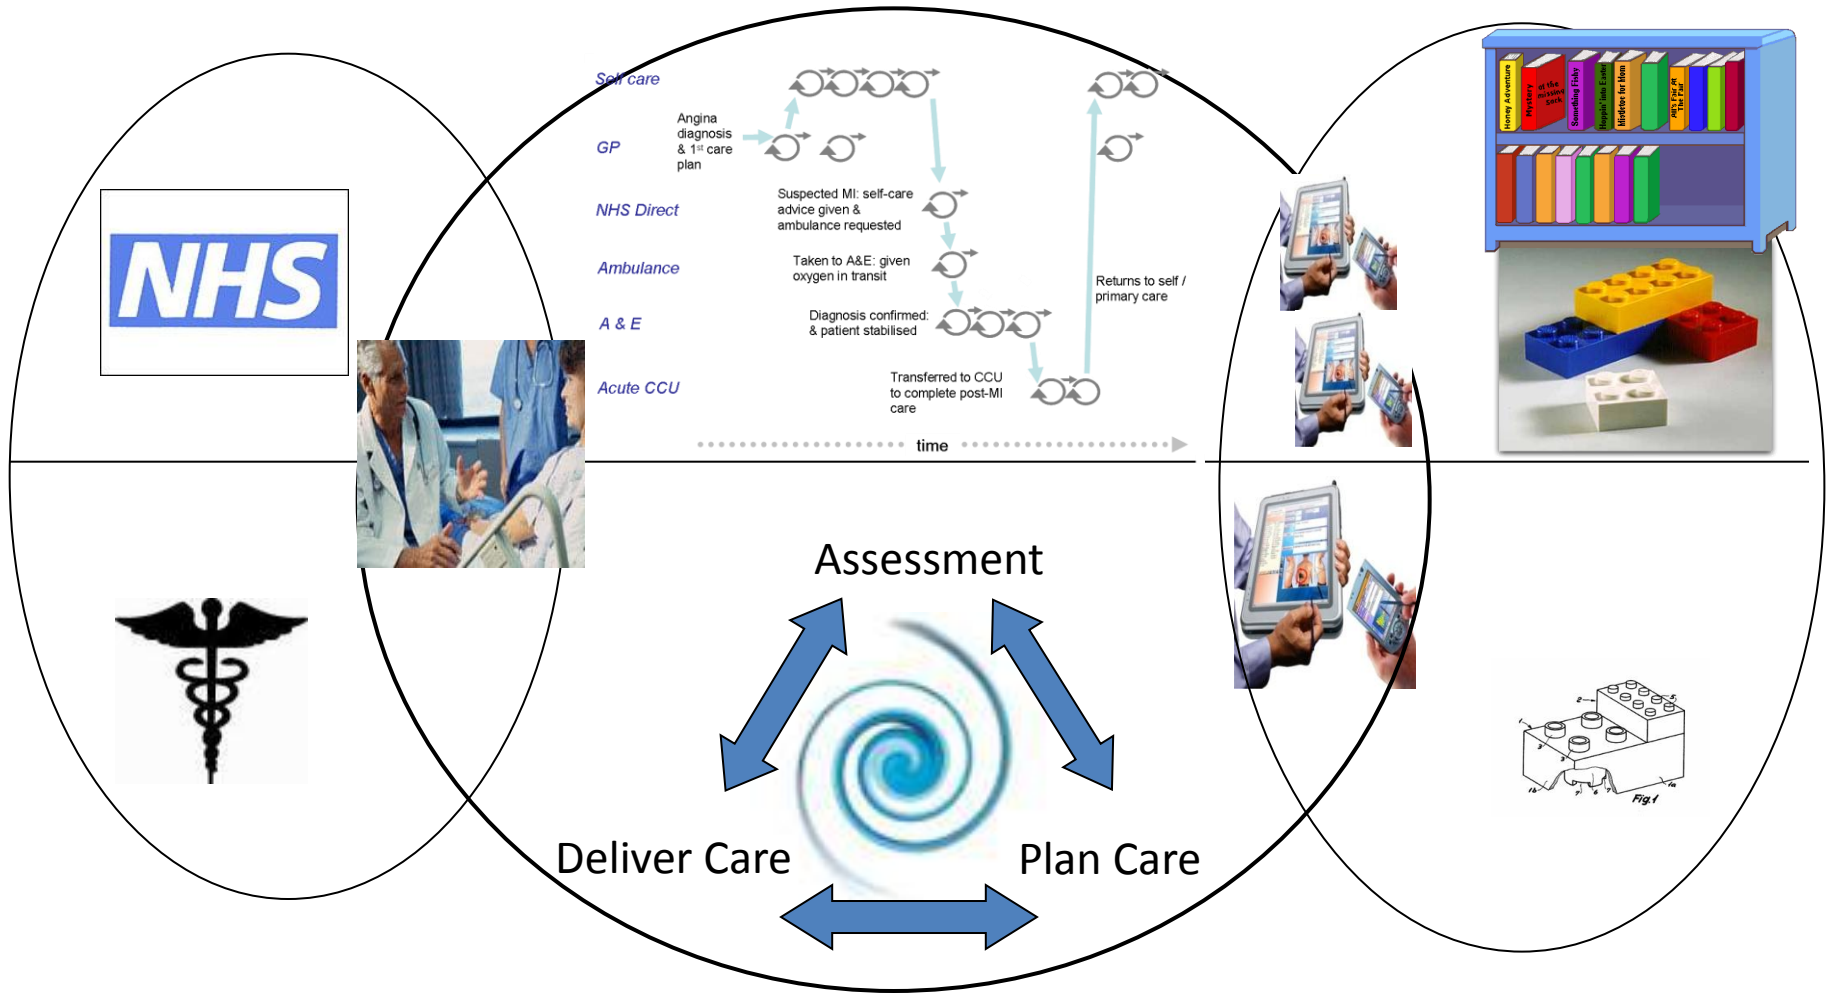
NHS

Self care
GP
NHS Direct
Ambulance
A & E
Acute CCU

Angina diagnosis & 1$^{st}$ care plan

Suspected MI: self-care advice given & ambulance requested

Taken to A&E: given oxygen in transit

Diagnosis confirmed: & patient stabilised

Transferred to CCU to complete post-MI care

Returns to self / primary care

time

Honey Adventure
Mystery of the missing sock
Something Fishy
Hoppin' into Easter
Mistletoe for Mom
All's Fair at The Fair

Assessment

Deliver Care

Plan Care

Fig.1